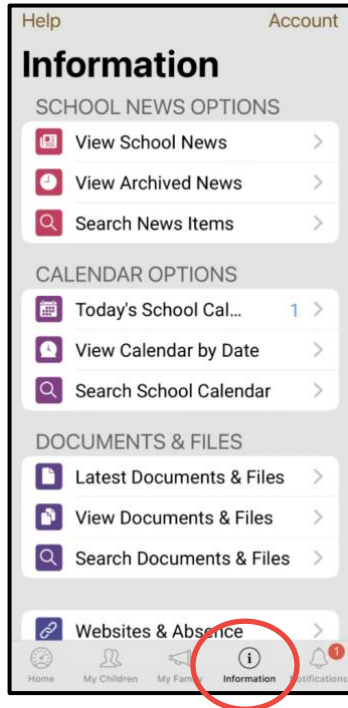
Help

Account

Information

SCHOOL NEWS OPTIONS

View School News

View Archived News

Search News Items

CALENDAR OPTIONS

Today's School Cal...

1

View Calendar by Date

Search School Calendar

DOCUMENTS & FILES

Latest Documents & Files

View Documents & Files

Search Documents & Files

Websites & Absence

Home

My Children

My Family

Information

1

Notifications